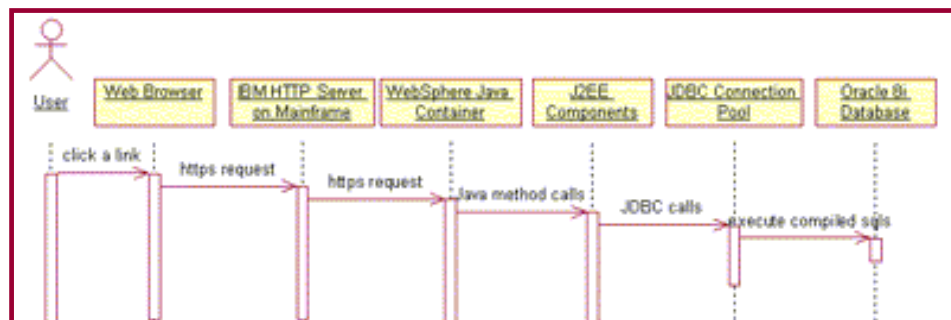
User

Web Browser

IBM HTTP Server on Mainframe

WebSphere Java Container

J2EE Components

JDBC Connection Pool

Oracle 8i Database

click a link

https request

https request

Java method calls

JDBC calls

execute compiled sqls